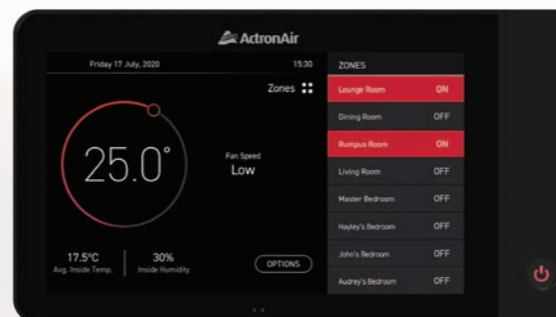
ActronAir

Friday 17 July, 2020

15:30

Zones

25.0°

Fan Speed
Low

17.5°C
Avg. Inside Temp.

30%
Inside Humidity

OPTIONS

ZONES

| | |
|---|---|
| Lounge Room | ON |
| Dining Room | OFF |
| Rumpus Room | ON |
| Living Room | OFF |
| Master Bedroom | OFF |
| Hayley's Bedroom | OFF |
| John's Bedroom | OFF |
| Audrey's Bedroom | OFF |